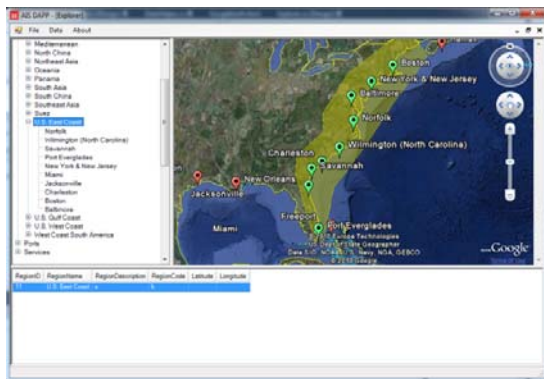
AIS DAPP - [Explorer]

File Data About

Mediterranean
North China
Northeast Asia
Oceania
Panama
South Asia
South China
Southeast Asia
Suez
U.S. East Coast
Norfolk
Wilmington (North Carolina)
Savannah
Port Everglades
New York & New Jersey
Miami
Jacksonville
Charleston
Boston
Baltimore
U.S. Gulf Coast
U.S. West Coast
West Coast South America
Ports
Services

Boston
New York & New Jersey
Baltimore
Norfolk
Wilmington (North Carolina)
Charleston
Savannah
New Orleans
Jacksonville
Freeport
Port Everglades
Miami
Europa Technologies
US Dept of State Geographer
Data SIO, NOAA, U.S. Navy, NGA, GEBCO
© 2010 Google
Google

| RegionID | RegionName | RegionDescription | RegionCode | Latitude | Longitude |
|---|---|---|---|---|---|
| 11 | U.S. East Coast | | | | |